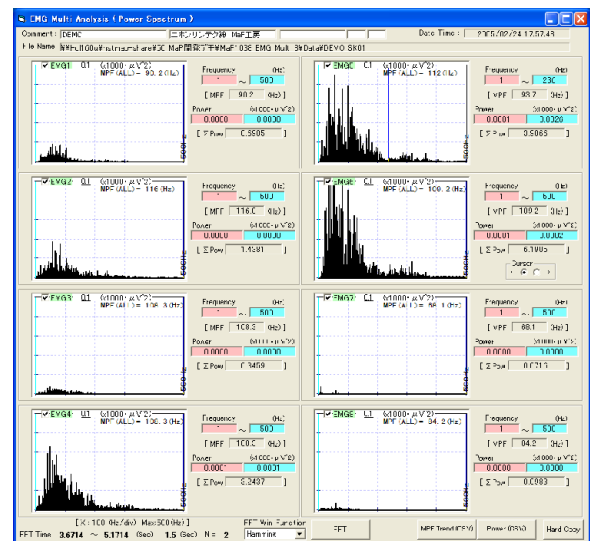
EMG Multi Analysis ( Power Spectrum )

Comment : DEMO
日本リンテック株 MaF工業
Date Time : 2005/02/24 17:57:43
File Name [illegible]

EMG1 Q1 (x1000・μV^2)
MPF (ALL) = 90.2 (Hz)
Frequency (Hz)
1 ~ 500
[ MPF 90.2 (Hz) ]
Power (x1000・μV^2)
0.0000 0.0030
[ Σ Pow 0.5605 ]

EMG5 C1 (x1000・μV^2)
MPF (ALL) = 112.0 (Hz)
Frequency (Hz)
1 ~ 230
[ MPF 93.7 (Hz) ]
Power (x1000・μV^2)
0.0001 0.0326
[ Σ Pow 3.5065 ]

EMG2 Q1 (x1000・μV^2)
MPF (ALL) = 116 (Hz)
Frequency (Hz)
1 ~ 500
[ MPF 116.0 (Hz) ]
Power (x1000・μV^2)
0.0000 0.0030
[ Σ Pow 1.4281 ]

EMG6 C1 (x1000・μV^2)
MPF (ALL) = 100.2 (Hz)
Frequency (Hz)
1 ~ 500
[ MPF 100.2 (Hz) ]
Power (x1000・μV^2)
0.0001 0.0002
[ Σ Pow 6.1905 ]
Cursor

EMG3 Q1 (x1000・μV^2)
MPF (ALL) = 108.3 (Hz)
Frequency (Hz)
1 ~ 500
[ MPF 108.3 (Hz) ]
Power (x1000・μV^2)
0.0000 0.0030
[ Σ Pow 0.3459 ]

EMG7 C1 (x1000・μV^2)
MPF (ALL) = 88.1 (Hz)
Frequency (Hz)
1 ~ 500
[ MPF 88.1 (Hz) ]
Power (x1000・μV^2)
0.0000 0.0300
[ Σ Pow 0.0213 ]

EMG4 Q1 (x1000・μV^2)
MPF (ALL) = 100.3 (Hz)
Frequency (Hz)
1 ~ 500
[ MPF 100.3 (Hz) ]
Power (x1000・μV^2)
0.0000 0.0001
[ Σ Pow 0.2487 ]

EMG8 C1 (x1000・μV^2)
MPF (ALL) = 84.2 (Hz)
Frequency (Hz)
1 ~ 500
[ MPF 84.2 (Hz) ]
Power (x1000・μV^2)
0.0000 0.0300
[ Σ Pow 0.0983 ]

[ X : 100 (Hz/div) Max 500 (Hz) ]
FFT Time 3.6714 ~ 5.1714 (Sec) 1.5 (Sec) N = 2
FFT Win Function
Hamming
FFT
MPF Trend(CSV)
Power (CSV)
Hard Copy